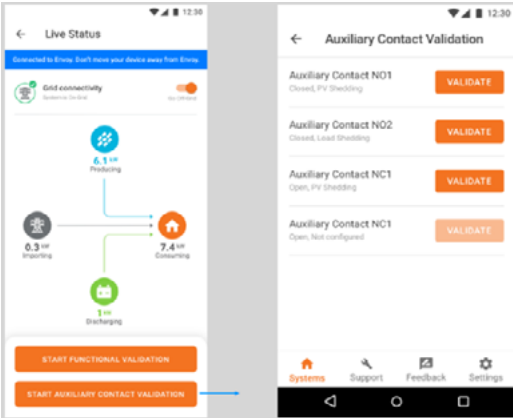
12:30

Live Status

Connected to Envoy. Don't move your device away from Envoy.

Grid connectivity
System is On Grid

6.1 kW
Producing

0.3 kW
Importing

7.4 kW
Consuming

1 kW
Discharging

START FUNCTIONAL VALIDATION

START AUXILIARY CONTACT VALIDATION

12:30

Auxiliary Contact Validation

Auxiliary Contact NO1
Closed, PV Shedding
VALIDATE

Auxiliary Contact NO2
Closed, Load Shedding
VALIDATE

Auxiliary Contact NC1
Open, PV Shedding
VALIDATE

Auxiliary Contact NC1
Open, Not configured
VALIDATE

Systems
Support
Feedback
Settings